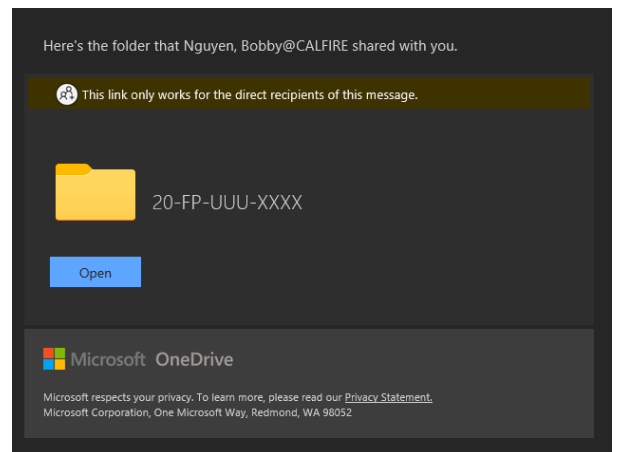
Here's the folder that Nguyen, Bobby@CALFIRE shared with you.

This link only works for the direct recipients of this message.

20-FP-UUU-XXXX

Open

Microsoft OneDrive

Microsoft respects your privacy. To learn more, please read our Privacy Statement.
Microsoft Corporation, One Microsoft Way, Redmond, WA 98052